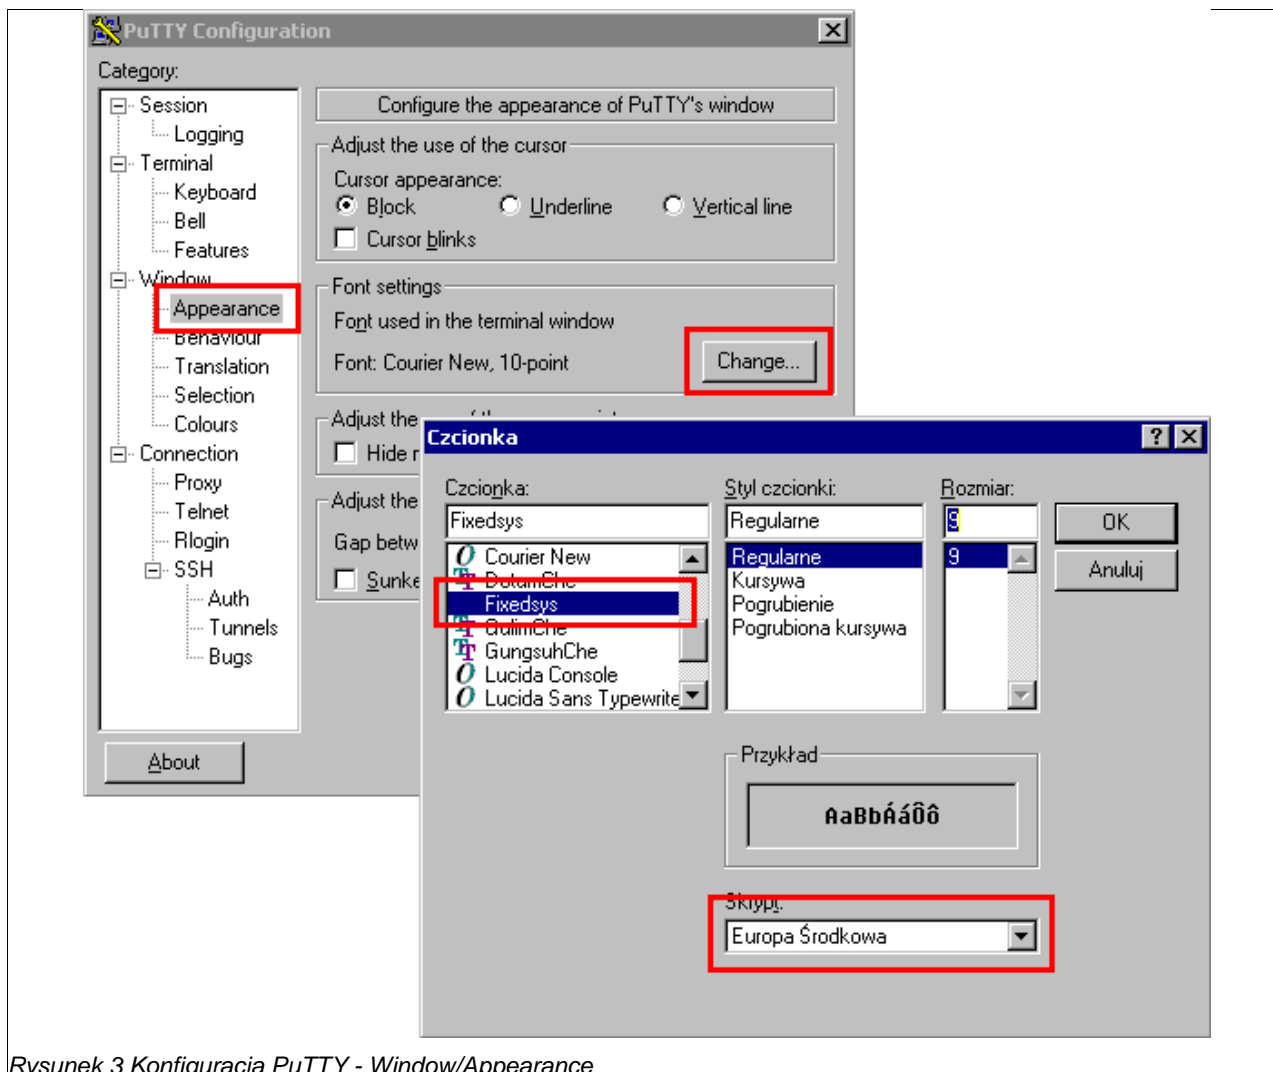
PuTTY Configuration

Category:

Session
Logging
Terminal
Keyboard
Bell
Features
Window
Appearance
Behaviour
Translation
Selection
Colours
Connection
Proxy
Telnet
Rlogin
SSH
Auth
Tunnels
Bugs

About

Configure the appearance of PuTTY's window

Adjust the use of the cursor
Cursor appearance:
Block
Underline
Vertical line
Cursor blinks

Font settings
Font used in the terminal window
Font: Courier New, 10-point
Change...

Adjust the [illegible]
Hide r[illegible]

Adjust the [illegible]
Gap betw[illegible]
Sunke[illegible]

Czcionka
?

Czcionka:
Fixedsys
Courier New
DotumChe
Fixedsys
GulimChe
GungsuhChe
Lucida Console
Lucida Sans Typewrite

Styl czcionki:
Regularne
Regularne
Kursywa
Pogrubienie
Pogrubiona kursywa

Rozmiar:
9
9

OK
Anuluj

Przykład
AaBbÁáÔô

Skrypt:
Europa Środkowa

Rysunek 3 Konfiguracja PuTTY - Window/Appearance